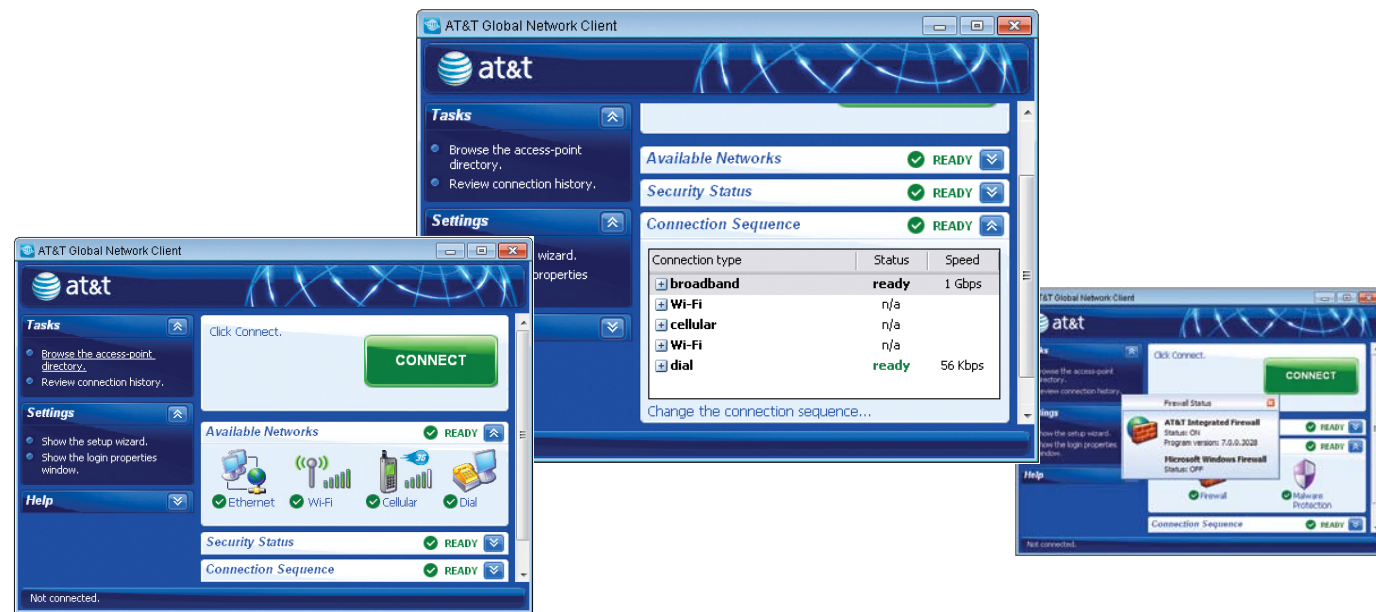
AT&T Global Network Client

at&t

Tasks

Browse the access-point directory.

Review connection history.

Settings

wizard.

properties

Available Networks READY

Security Status READY

Connection Sequence READY

| Connection type | Status | Speed |
|---|---|---|
| broadband | ready | 1 Gbps |
| Wi-Fi | n/a | |
| cellular | n/a | |
| Wi-Fi | n/a | |
| dial | ready | 56 Kbps |

Change the connection sequence...

AT&T Global Network Client

at&t

Tasks

Browse the access-point directory.

Review connection history.

Settings

Show the setup wizard.

Show the login properties window.

Help

Click Connect.

CONNECT

Available Networks READY

Ethernet

Wi-Fi

Cellular

Dial

Security Status READY

Connection Sequence READY

Not connected.

AT&T Global Network Client

at&t

rowse the access-point irectory.

eview connection history.

ttings

how the setup wizard.

how the login properties indow.

Help

Click Connect.

CONNECT

Firewall Status

AT&T Integrated Firewall

Status: ON

Program version: 7.0.0.3028

Microsoft Windows Firewall

Status: OFF

READY

READY

Firewall

Malware Protection

Connection Sequence READY

Not connected.